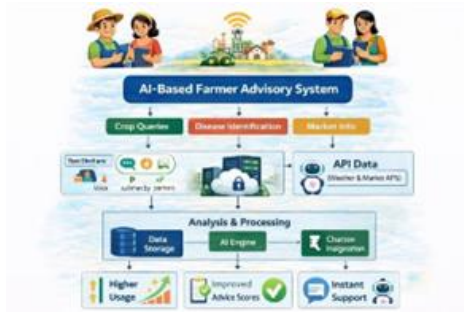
AI-Based Farmer Advisory System

Crop Queries

Disease Identification

Market Info

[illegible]

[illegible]

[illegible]

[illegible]

API Data

(Weather & Market APIs)

Analysis & Processing

Data Storage

AI Engine

Chatbot Integration

Higher Usage

Improved Advice Scores

Instant Support